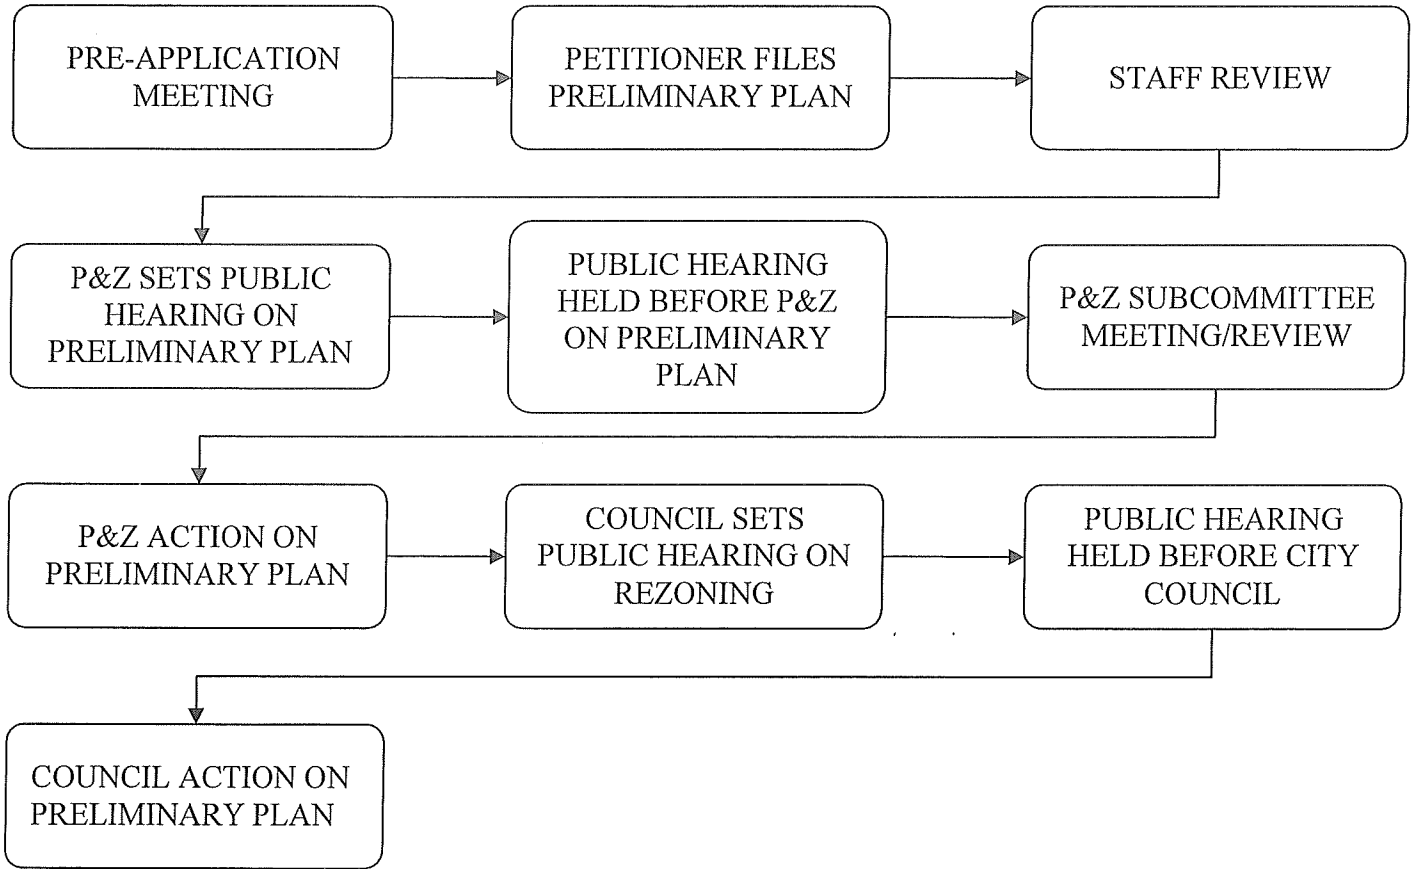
PRE-APPLICATION MEETING

PETITIONER FILES PRELIMINARY PLAN

STAFF REVIEW

P&Z SETS PUBLIC HEARING ON PRELIMINARY PLAN

PUBLIC HEARING HELD BEFORE P&Z ON PRELIMINARY PLAN

P&Z SUBCOMMITTEE MEETING/REVIEW

P&Z ACTION ON PRELIMINARY PLAN

COUNCIL SETS PUBLIC HEARING ON REZONING

PUBLIC HEARING HELD BEFORE CITY COUNCIL

COUNCIL ACTION ON PRELIMINARY PLAN